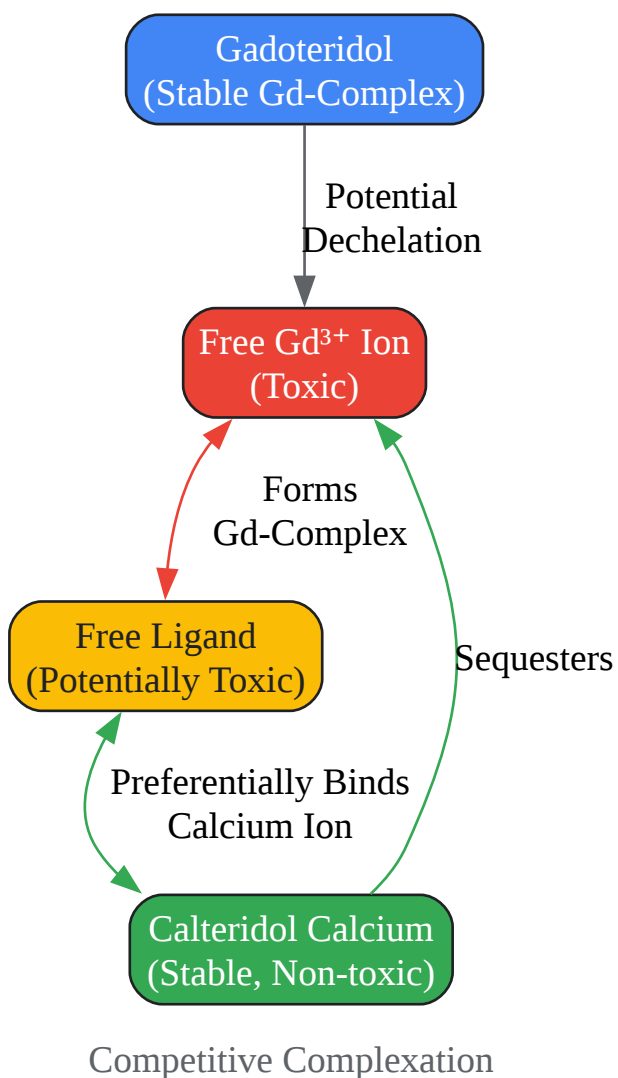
Gadoteridol
(Stable Gd-Complex)

Potential
Dechelation

Free Gd³⁺ Ion
(Toxic)

Forms
Gd-Complex

Sequesters

Free Ligand
(Potentially Toxic)

Preferentially Binds
Calcium Ion

Calteridol Calcium
(Stable, Non-toxic)

Competitive Complexation